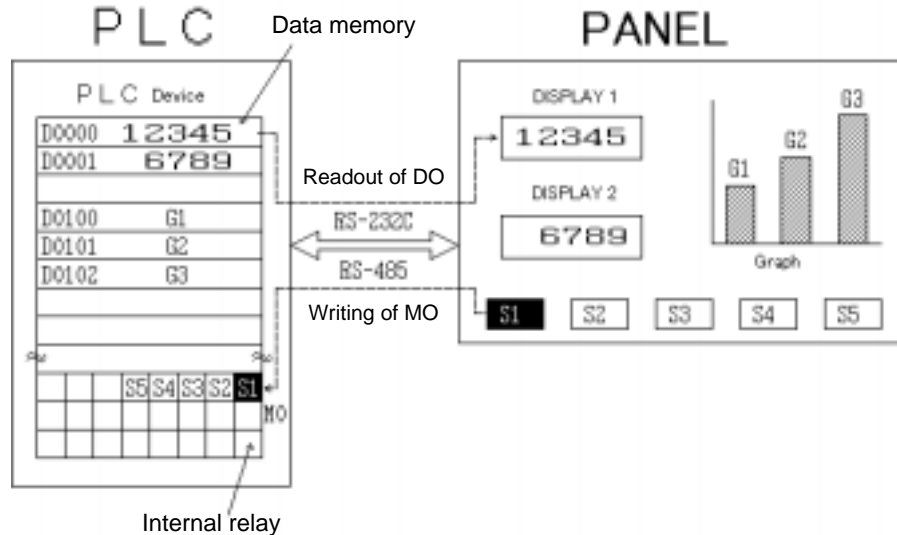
PLC

Data memory

PANEL

PLC Device

| D0000 | 12345 |
|---|---|
| D0001 | 6789 |
| | |
| D0100 | G1 |
| D0101 | G2 |
| D0102 | G3 |

DISPLAY 1

12345

Readout of DO

DISPLAY 2

6789

G1 G2 G3

Graph

RS-232C

RS-485

Writing of MO

S1 S2 S3 S4 S5

S5 S4 S3 S2 S1

MO

Internal relay